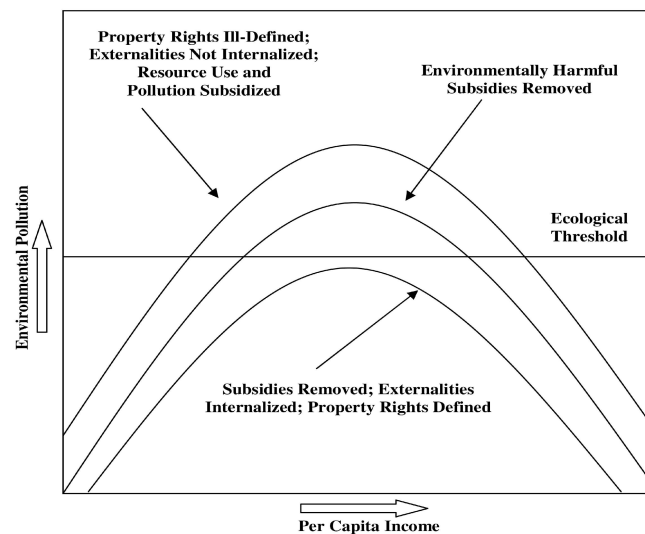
Property Rights Ill-Defined; Externalities Not Internalized; Resource Use and Pollution Subsidized

Environmentally Harmful Subsidies Removed

Ecological Threshold

Environmental Pollution

Subsidies Removed; Externalities Internalized; Property Rights Defined

Per Capita Income